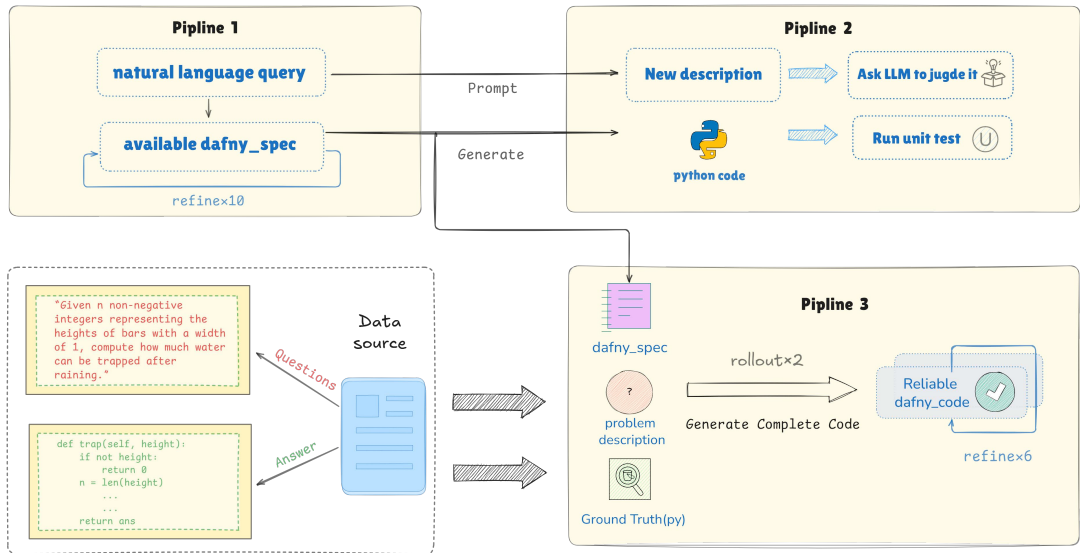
Pipline 1

natural language query

available dafny_spec

refine×10

Prompt

Generate

Pipline 2

New description

Ask LLM to jugde it

python code

Run unit test

U

"Given n non-negative integers representing the heights of bars with a width of 1, compute how much water can be trapped after raining."

Questions

Data source

Answer

def trap(self, height):
    if not height:
        return 0
    n = len(height)
        ...
        ...
    return ans

Pipline 3

dafny_spec

?

problem description

Ground Truth(py)

rollout×2

Generate Complete Code

Reliable dafny_code

refine×6